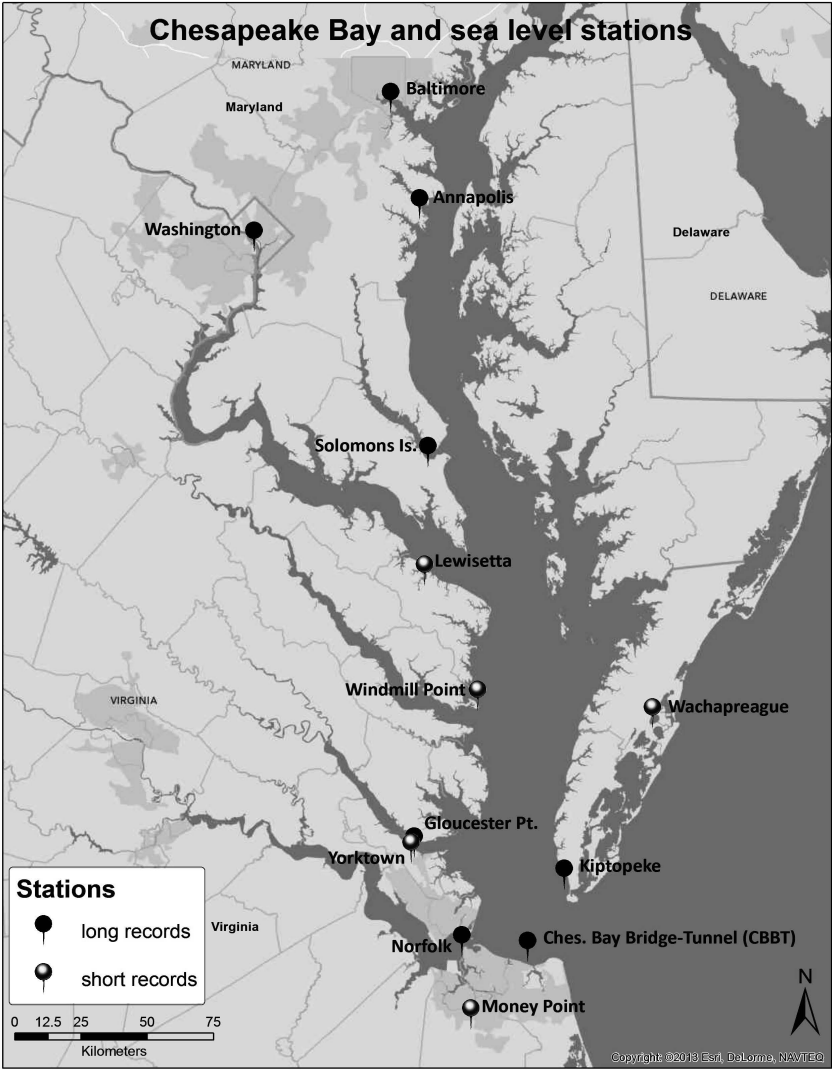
Chesapeake Bay and sea level stations

MARYLAND
Maryland
Baltimore
Annapolis
Washington
Delaware
DELAWARE
Solomons Is.
Lewisetta
VIRGINIA
Windmill Point
Wachapreague
Gloucester Pt.
Yorktown
Kiptopeke
Virginia
Norfolk
Ches. Bay Bridge-Tunnel (CBBT)
Money Point

Stations
long records
short records

0 12.5 25 50 75
Kilometers

N

Copyright:©2013 Esri, DeLorme, NAVTEQ